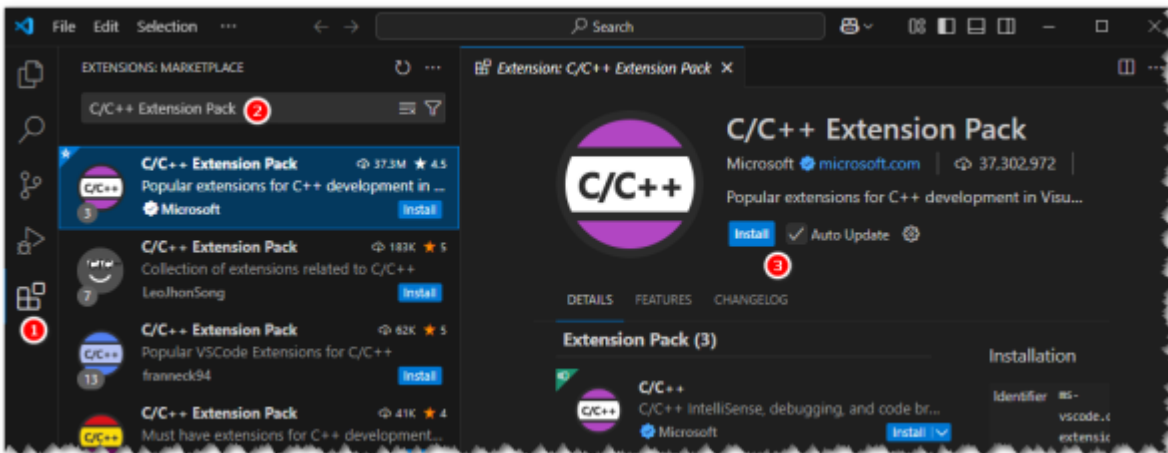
File Edit Selection ···

Search

EXTENSIONS: MARKETPLACE

C/C++ Extension Pack 2

C/C++ Extension Pack 37.3M ★ 4.5
Popular extensions for C++ development in ...
Microsoft Install
3

C/C++ Extension Pack 183K ★ 5
Collection of extensions related to C/C++
LeoJhonSong Install
7

C/C++ Extension Pack 62K ★ 5
Popular VSCode Extensions for C/C++
franneck94 Install
13

C/C++ Extension Pack 41K ★ 4
Must have extensions for C++ development...

1

Extension: C/C++ Extension Pack ×

C/C++

C/C++ Extension Pack
Microsoft microsoft.com | 37,302,972
Popular extensions for C++ development in Visu...
Install Auto Update
3

DETAILS FEATURES CHANGELOG

Extension Pack (3)

C/C++
C/C++ IntelliSense, debugging, and code br...
Microsoft Install

Installation
Identifier ms-vscode.c extensic